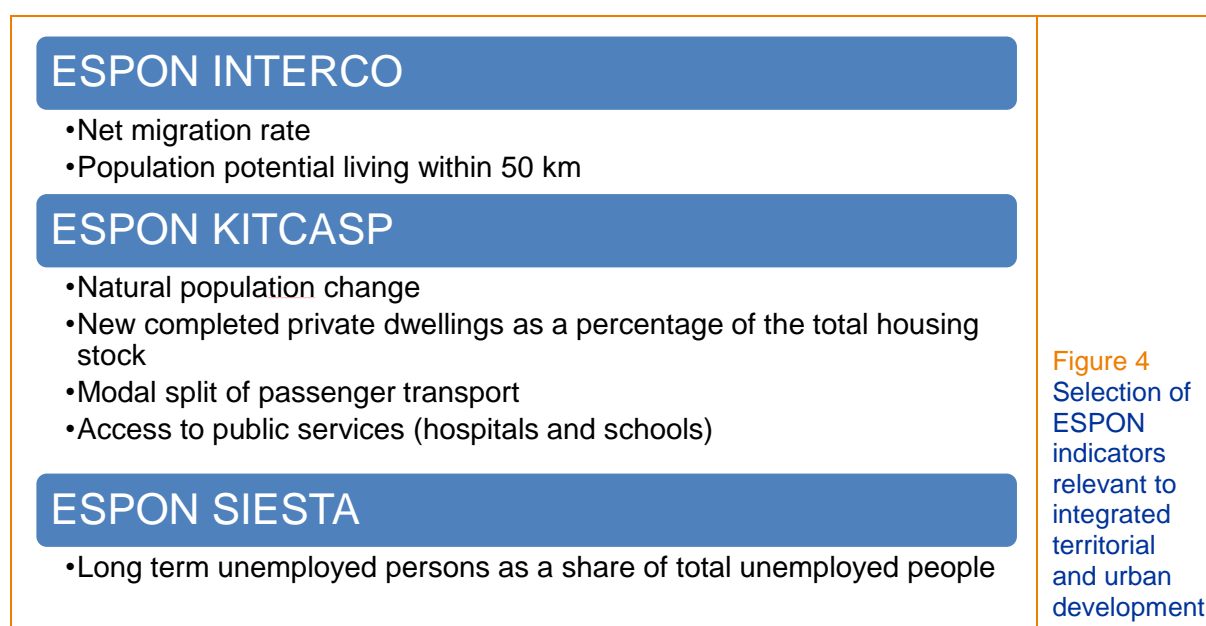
ESPON INTERCO

•Net migration rate
•Population potential living within 50 km

ESPON KITCASP

•Natural population change
•New completed private dwellings as a percentage of the total housing stock
•Modal split of passenger transport
•Access to public services (hospitals and schools)

ESPON SIESTA

•Long term unemployed persons as a share of total unemployed people

Figure 4
Selection of ESPON indicators relevant to integrated territorial and urban development